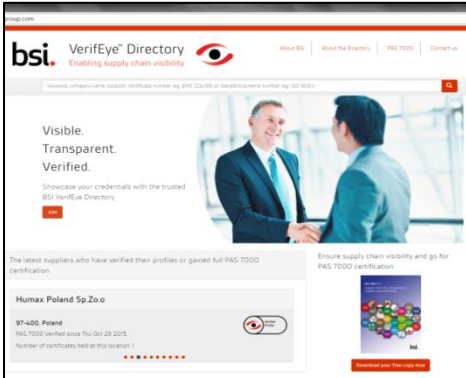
group.com

bsi. VerifEye™ Directory
Enabling supply chain visibility

About BSI | About the Directory | PAS 7000 | Contact us

Keyword, company name, location, certificate number (e.g. EMS 12345) or standard/scheme number (e.g. ISO 9001)

Visible.
Transparent.
Verified.

Showcase your credentials with the trusted BSI VerifEye Directory.

Join

The latest suppliers who have verified their profiles or gained full PAS 7000 certification

Humax Poland Sp.Zo.o

97-400, Poland
PAS 7000 Verified since Thu Oct 29 2015
Number of certificates held at this location: 1

Ensure supply chain visibility and go for PAS 7000 certification

bsi.

Download your free copy now